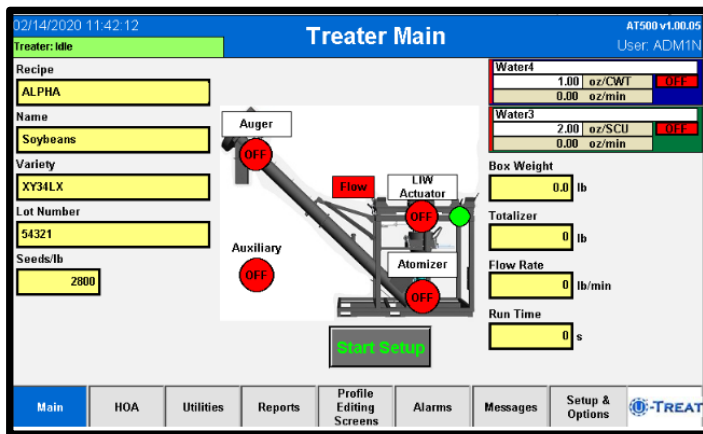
02/14/2020 11:42:12
Treater: Idle

Treater Main

AT500 v1.00.05
User: ADM1N

Recipe
ALPHA
Name
Soybeans
Variety
XY34LX
Lot Number
54321
Seeds/lb
2800

Auger
OFF
Flow
LIW Actuator
OFF
Auxiliary
OFF
Atomizer
OFF

Start Setup

Water4
1.00 oz/CWT OFF
0.00 oz/min
Water3
2.00 oz/SCU OFF
0.00 oz/min
Box Weight
0.0 lb
Totalizer
0 lb
Flow Rate
0 lb/min
Run Time
0 s

| Main | HOA | Utilities | Reports | Profile Editing Screens | Alarms | Messages | Setup & Options | U-TREAT |